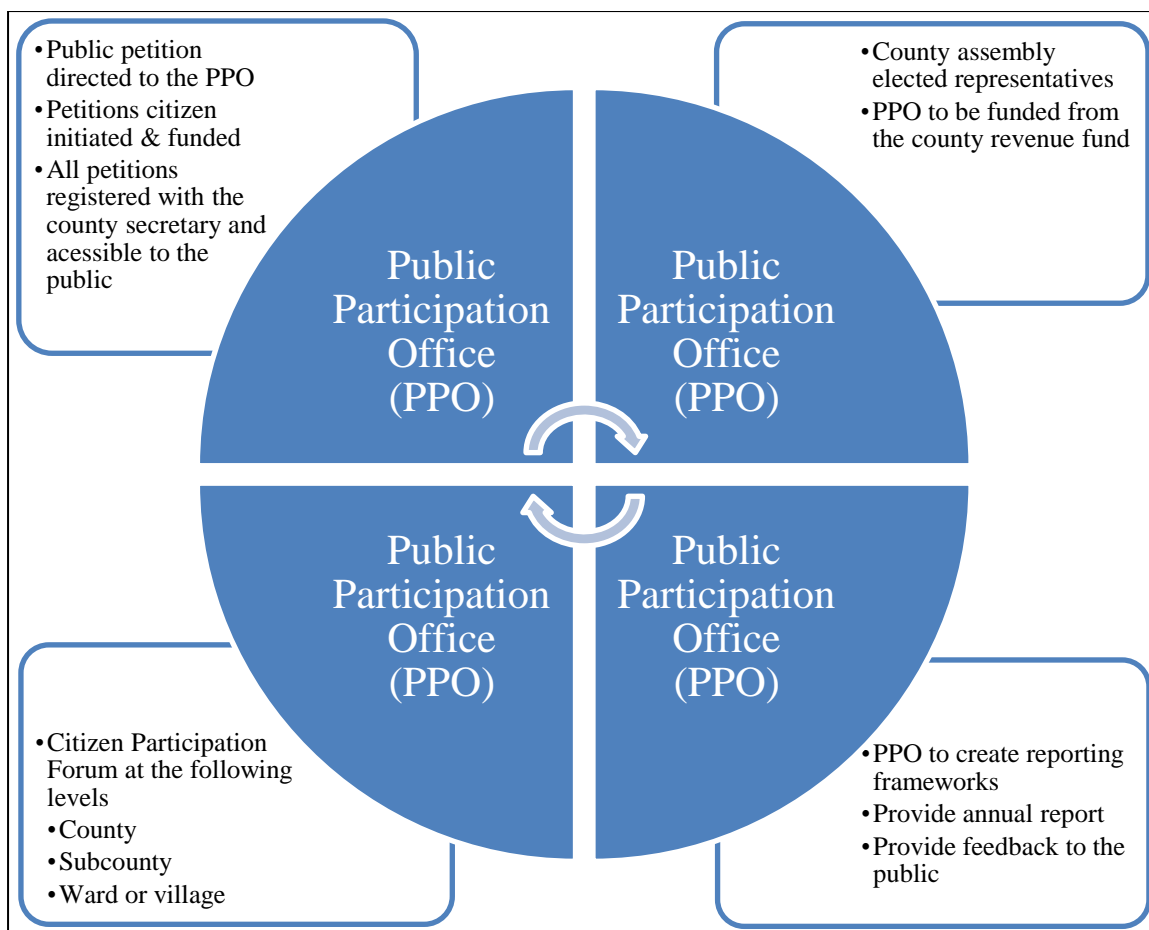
• Public petition directed to the PPO
• Petitions citizen initiated & funded
• All petitions registered with the county secretary and acessible to the public

• County assembly elected representatives
• PPO to be funded from the county revenue fund

Public Participation Office (PPO)

Public Participation Office (PPO)

Public Participation Office (PPO)

Public Participation Office (PPO)

• Citizen Participation Forum at the following levels
• County
• Subcounty
• Ward or village

• PPO to create reporting frameworks
• Provide annual report
• Provide feedback to the public